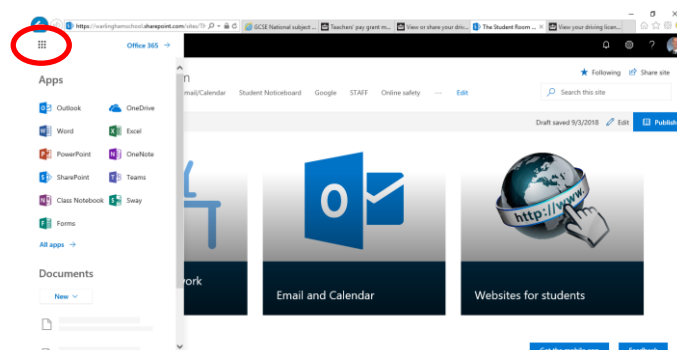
https://warlinghamschool.sharepoint.com/sites/St

GCSE National subject ...

Teachers' pay grant m...

View or share your driv...

The Student Room ...

View your driving licen...

Office 365 →

Apps

Outlook

OneDrive

Word

Excel

PowerPoint

OneNote

SharePoint

Teams

Class Notebook

Sway

Forms

All apps →

Documents

New

n

mail/Calendar

Student Noticeboard

Google

STAFF

Online safety

···

Edit

Following

Share site

Search this site

Draft saved 9/3/2018

Edit

Publish

ork

Email and Calendar

Websites for students

http://www.